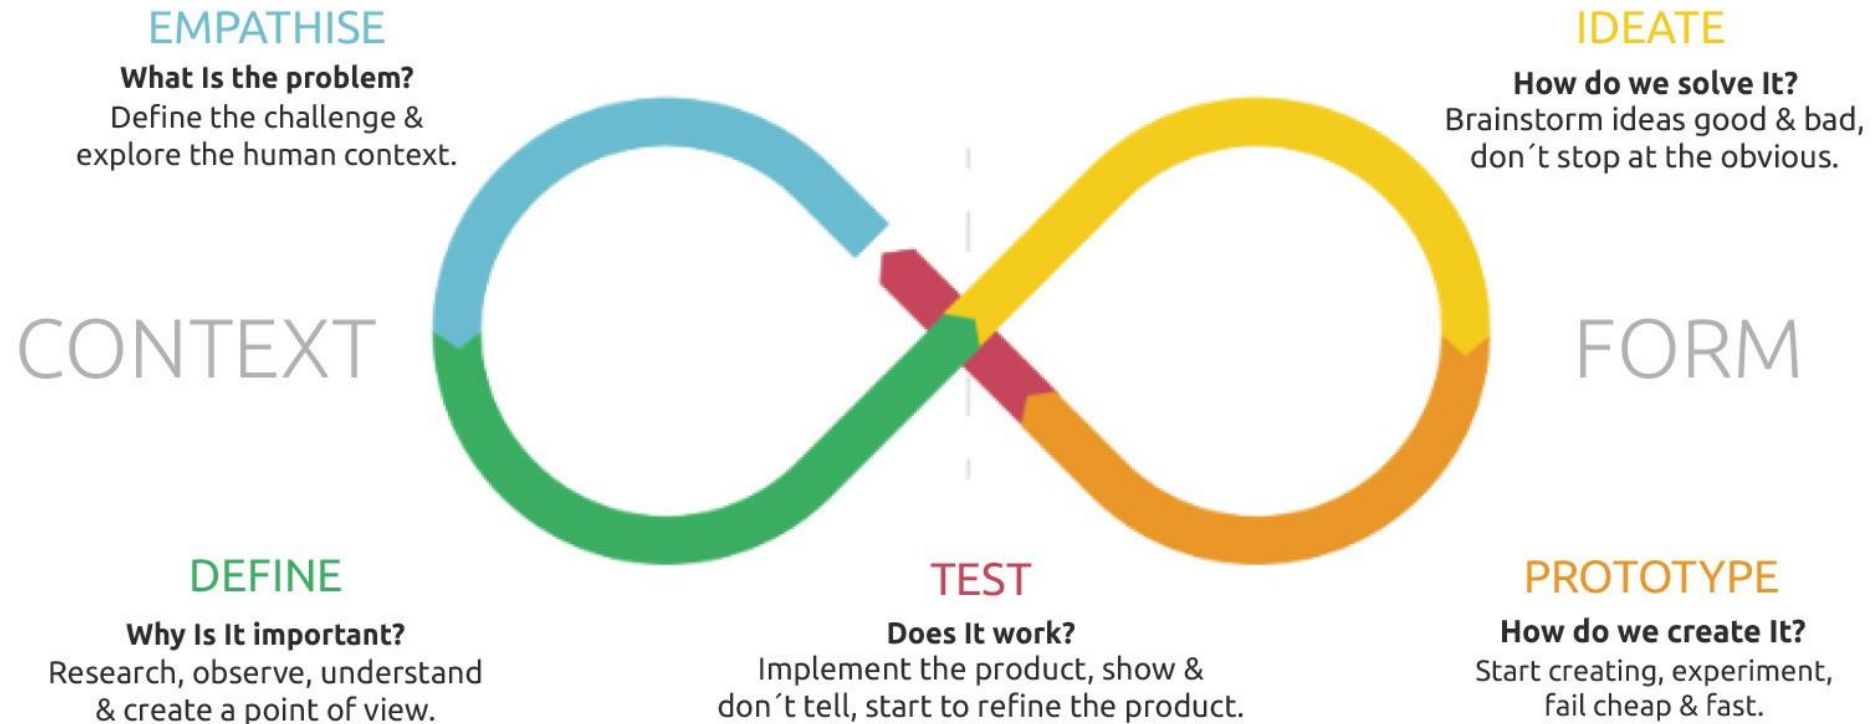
EMPATHISE

What Is the problem?
Define the challenge & explore the human context.

IDEATE

How do we solve It?
Brainstorm ideas good & bad, don´t stop at the obvious.

CONTEXT

FORM

DEFINE

Why Is It important?
Research, observe, understand & create a point of view.

TEST

Does It work?
Implement the product, show & don´t tell, start to refine the product.

PROTOTYPE

How do we create It?
Start creating, experiment, fail cheap & fast.